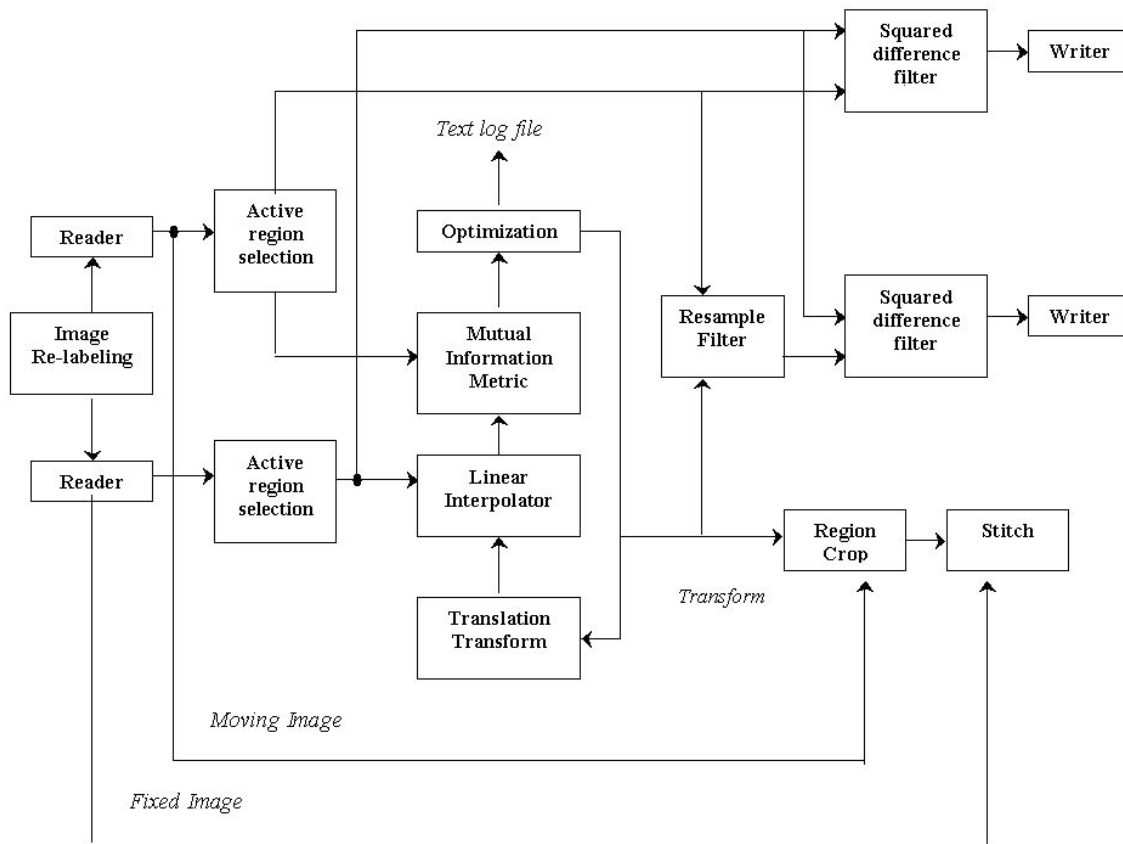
Squared difference filter

Writer

Text log file

Reader

Active region selection

Optimization

Image Re-labeling

Mutual Information Metric

Resample Filter

Squared difference filter

Writer

Reader

Active region selection

Linear Interpolator

Region Crop

Stitch

Transform

Translation Transform

Moving Image

Fixed Image